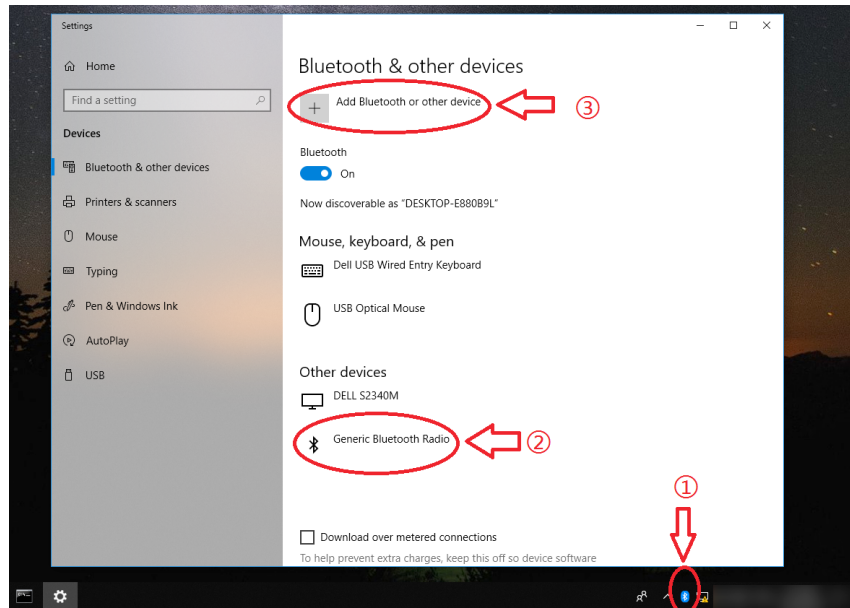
Settings

Home

Find a setting

Devices

Bluetooth & other devices

Printers & scanners

Mouse

Typing

Pen & Windows Ink

AutoPlay

USB

Bluetooth & other devices

Add Bluetooth or other device

③

Bluetooth

On

Now discoverable as "DESKTOP-E880B9L"

Mouse, keyboard, & pen

Dell USB Wired Entry Keyboard

USB Optical Mouse

Other devices

DELL S2340M

Generic Bluetooth Radio

②

①

Download over metered connections

To help prevent extra charges, keep this off so device software